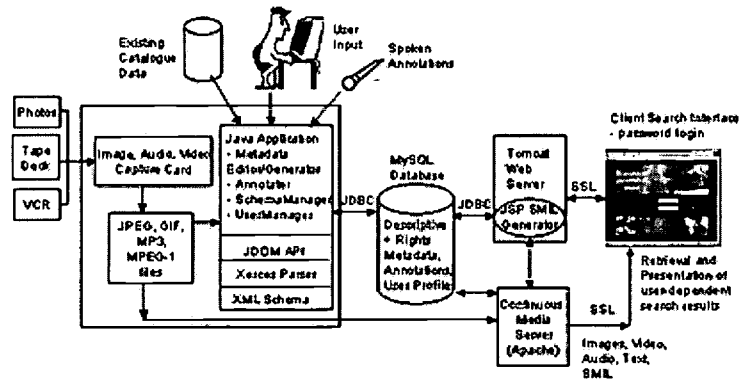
Existing Catalogue Data

User Input

Spoken Annotations

Photos

Tape Deck

VCR

Image, Audio, Video Capture Card

JPEG, GIF, MP3, MPEG-1 files

Java Application
• Metadata Editor/Generator
• Annotator
• SchemaManager
• UserManager

JDOM API

Xerces Parser

XML Schema

JDBC

MySQL Database

Descriptive + Rights Metadata, Annotations, User Profiles

JDBC

Tomcat Web Server

JSP SMIL Generator

SSL

Client Search Interface - password login

Continuous Media Server (Apache)

SSL

Retrieval and Presentation of user-dependent search results

Images, Video, Audio, Text, SMIL